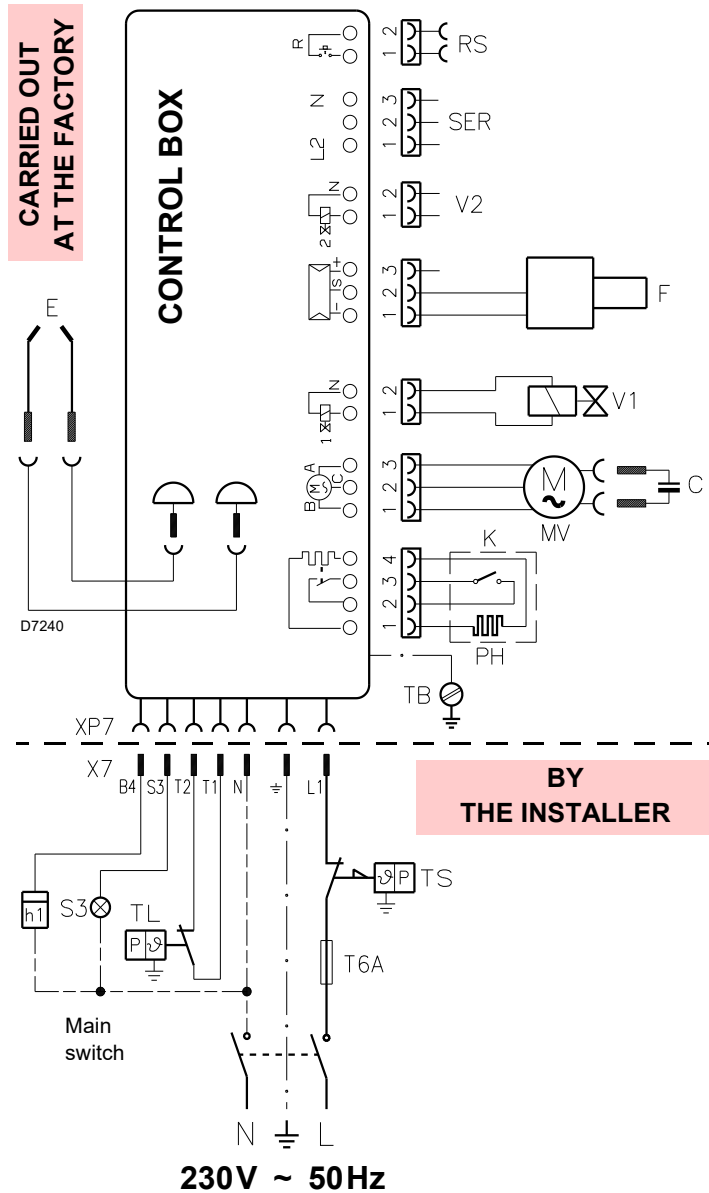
CARRIED OUT AT THE FACTORY

CONTROL BOX

R

N

L2

N

2

+

IS

-

N

1

A

M

C

B

1 2 RS

3 2 1 SER

2 1 V2

3 2 1 F

2 1 V1

3 2 1 MV C

4 3 2 1 K PH

E

D7240

TB

XP7

X7

B4 S3 T2 T1 N L1

BY THE INSTALLER

h1 S3 TL P ϑ TS ϑ P T6A

Main switch

N L

230V ~ 50Hz